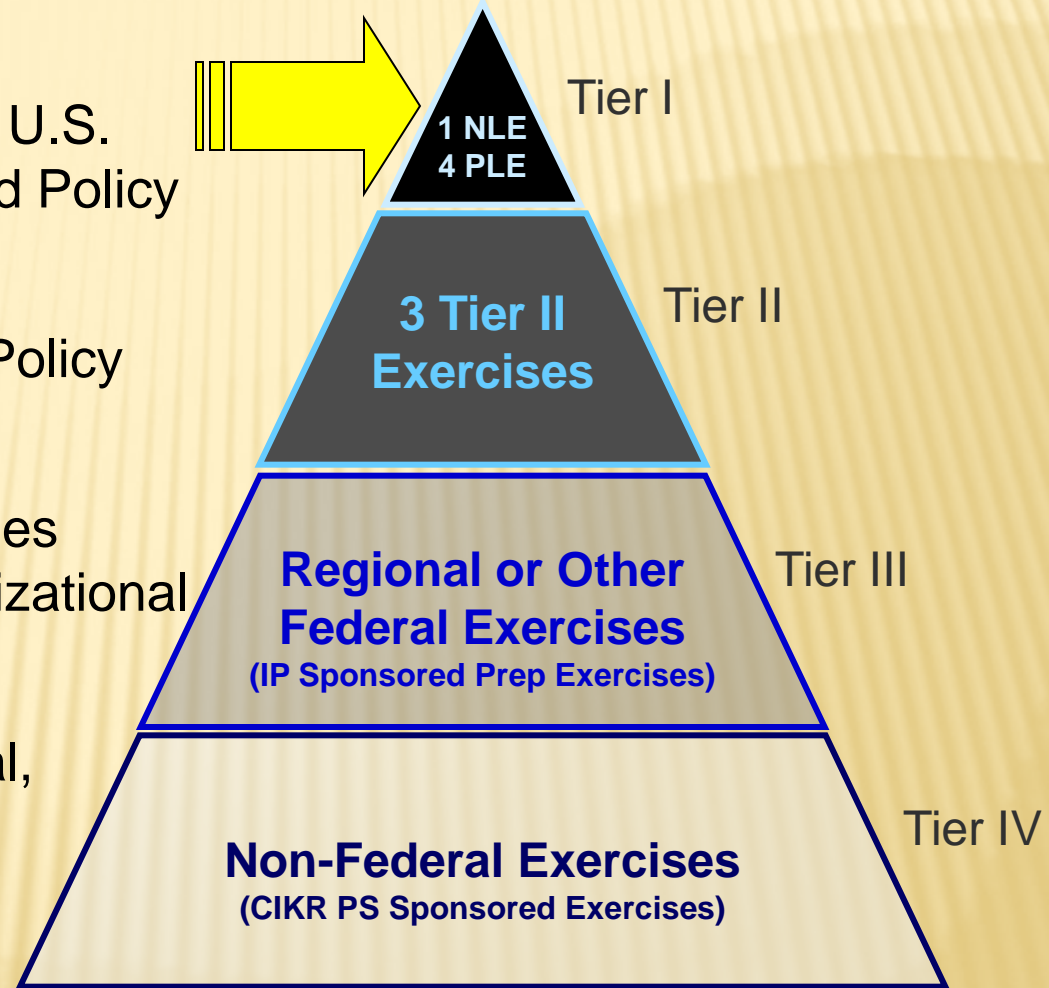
U.S.
d Policy

Policy

es
izational

al,

1 NLE
4 PLE

Tier I

3 Tier II
Exercises

Tier II

Regional or Other
Federal Exercises
(IP Sponsored Prep Exercises)

Tier III

Non-Federal Exercises
(CIKR PS Sponsored Exercises)

Tier IV